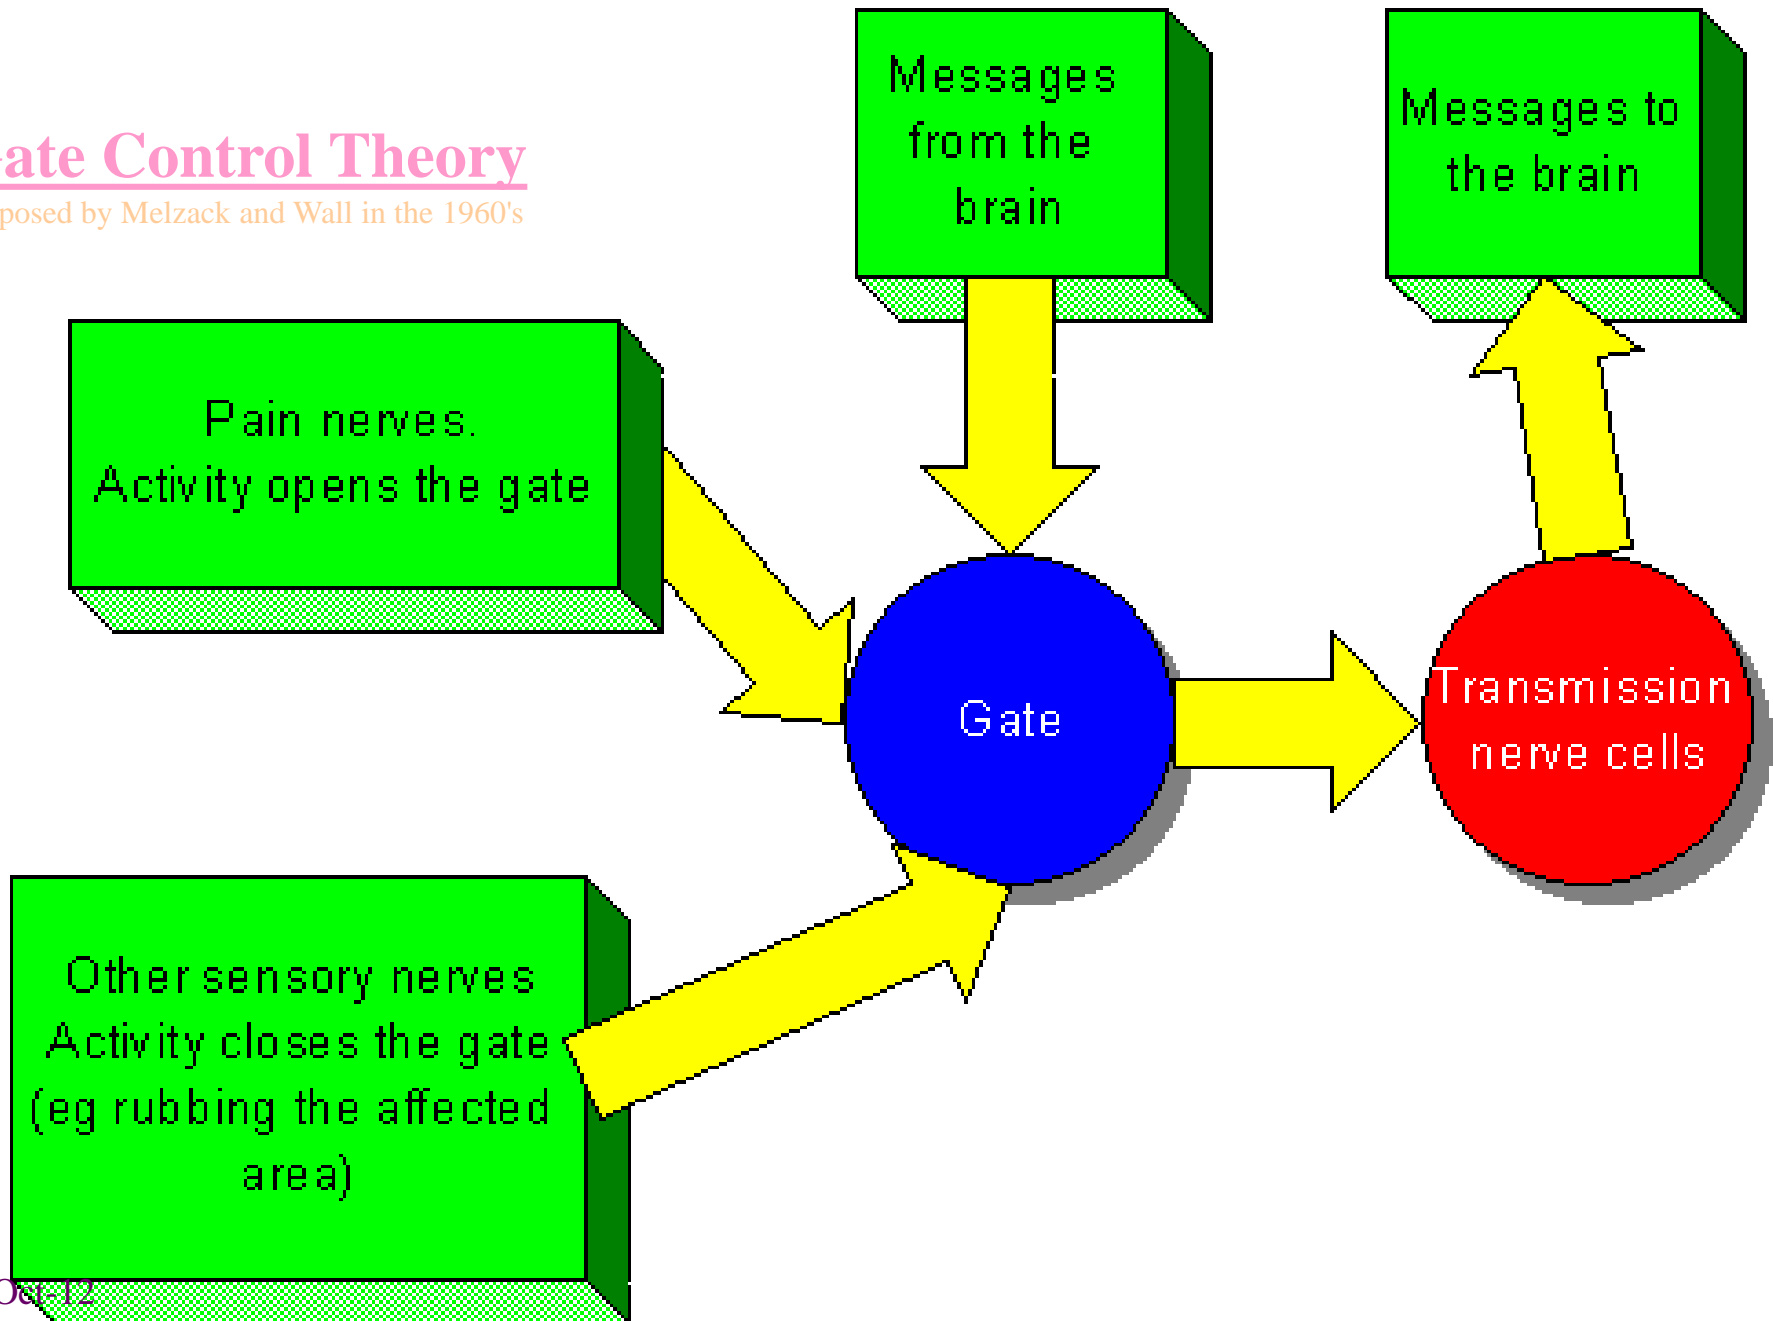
ate Control Theory

posed by Melzack and Wall in the 1960's

Messages from the brain

Messages to the brain

Pain nerves. Activity opens the gate

Gate

Transmission nerve cells

Other sensory nerves Activity closes the gate (eg rubbing the affected area)

Oct-12